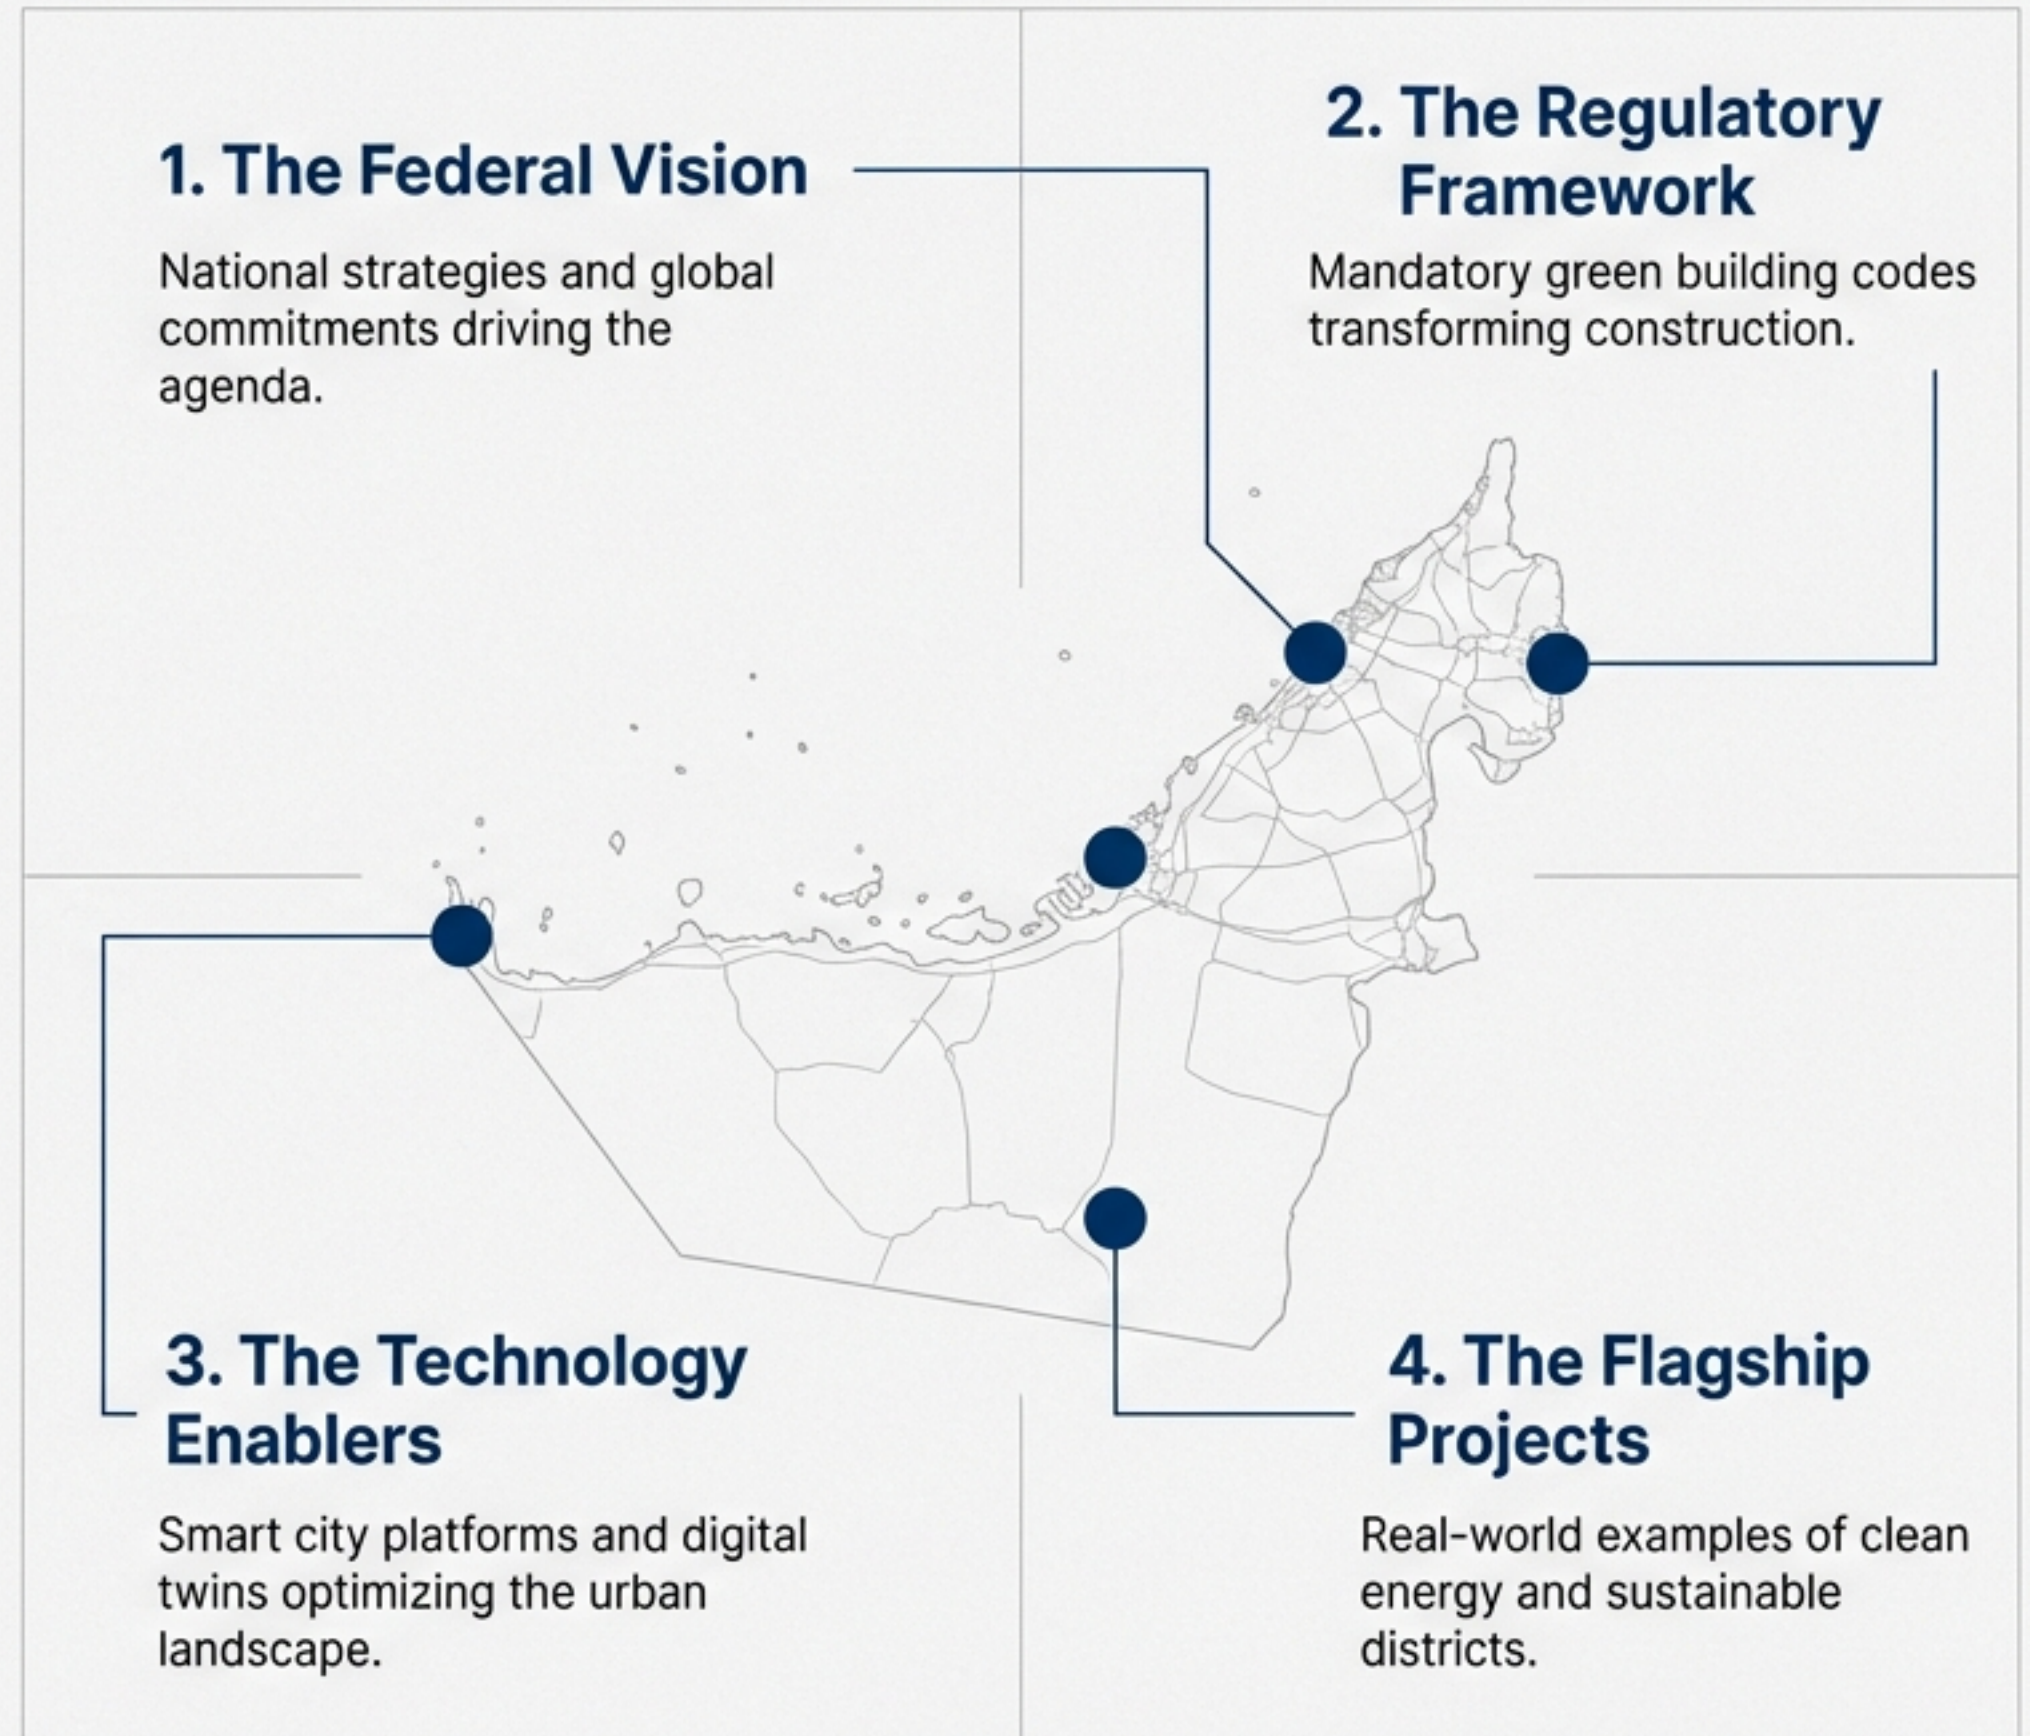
1. The Federal Vision

National strategies and global commitments driving the agenda.

2. The Regulatory Framework

Mandatory green building codes transforming construction.

3. The Technology Enablers

Smart city platforms and digital twins optimizing the urban landscape.

4. The Flagship Projects

Real-world examples of clean energy and sustainable districts.